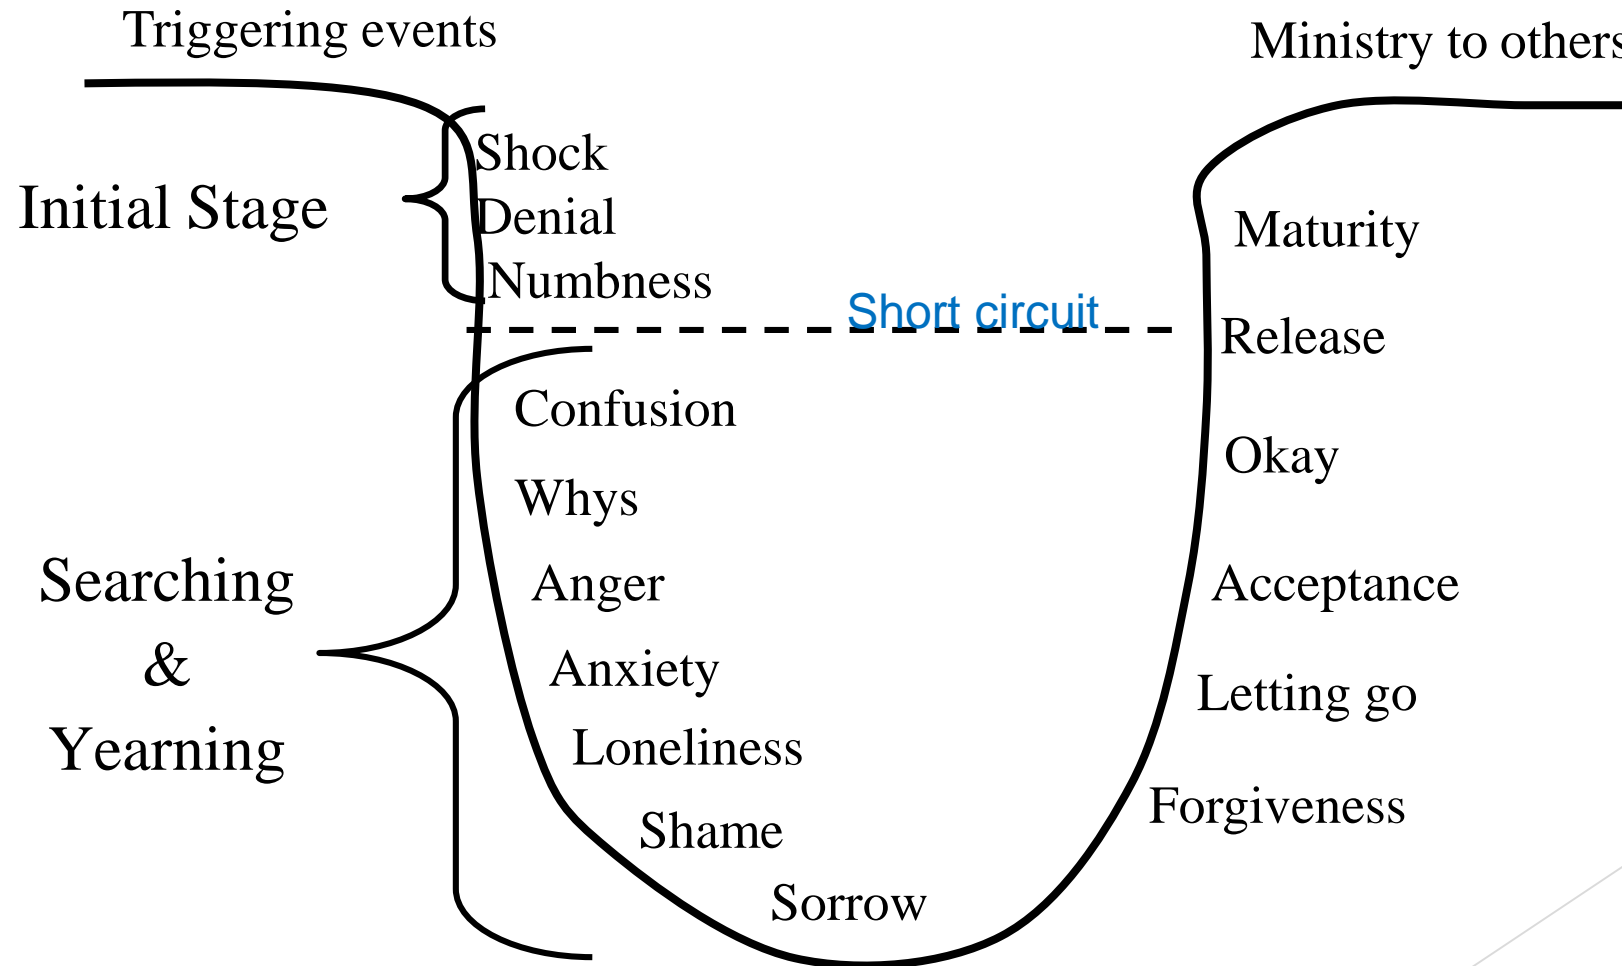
Triggering events

Ministry to others

Initial Stage

Shock
Denial
Numbness

Short circuit

Searching
&
Yearning

Confusion
Whys
Anger
Anxiety
Loneliness
Shame
Sorrow

Maturity
Release
Okay
Acceptance
Letting go
Forgiveness